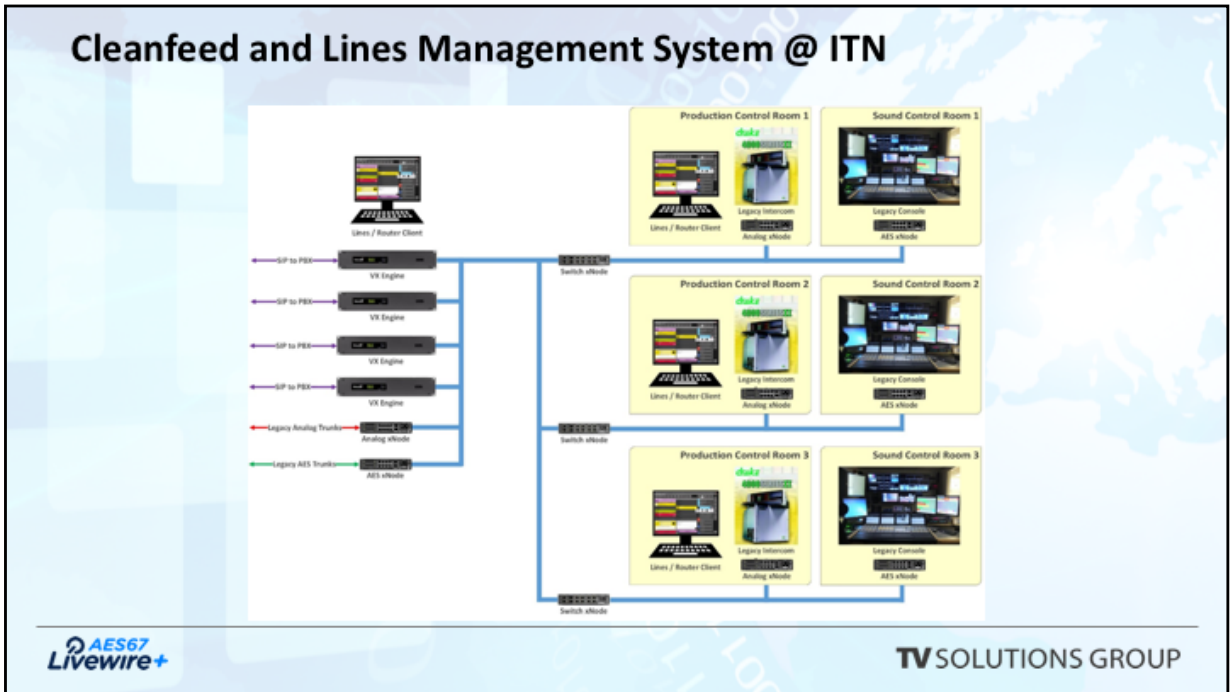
Cleanfeed and Lines Management System @ ITN

Lines / Router Client

SIP to PBX
VX Engine

SIP to PBX
VX Engine

SIP to PBX
VX Engine

SIP to PBX
VX Engine

Legacy Analog Trunks
Analog xNode

Legacy AES Trunks
AES xNode

Switch xNode

Switch xNode

Switch xNode

Production Control Room 1
Lines / Router Client
Legacy Intercom
Analog xNode

Sound Control Room 1
Legacy Console
AES xNode

Production Control Room 2
Lines / Router Client
Legacy Intercom
Analog xNode

Sound Control Room 2
Legacy Console
AES xNode

Production Control Room 3
Lines / Router Client
Legacy Intercom
Analog xNode

Sound Control Room 3
Legacy Console
AES xNode

AES67 Livewire+

TV SOLUTIONS GROUP